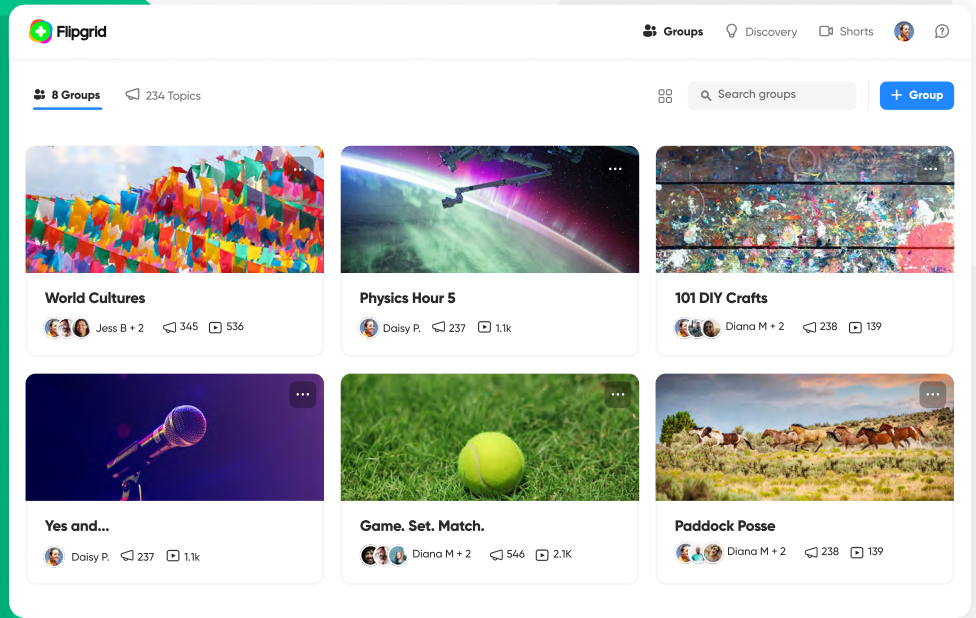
Flipgrid

Groups Discovery Shorts

8 Groups 234 Topics

Search groups

+ Group

World Cultures
Jess B + 2 345 536

Physics Hour 5
Daisy P. 237 1.1k

101 DIY Crafts
Diana M + 2 238 139

Yes and...
Daisy P. 237 1.1k

Game. Set. Match.
Diana M + 2 546 2.1K

Paddock Posse
Diana M + 2 238 139